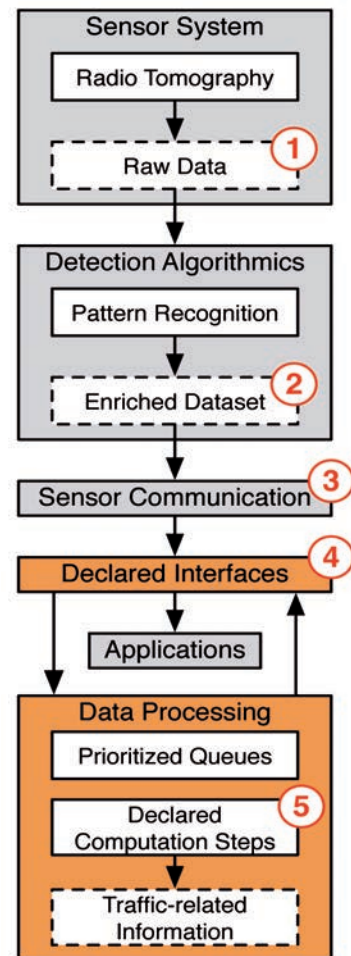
Sensor System

Radio Tomography

Raw Data

1

Detection Algorithmics

Pattern Recognition

Enriched Dataset

2

Sensor Communication

3

Declared Interfaces

4

Applications

Data Processing

Prioritized Queues

Declared Computation Steps

5

Traffic-related Information